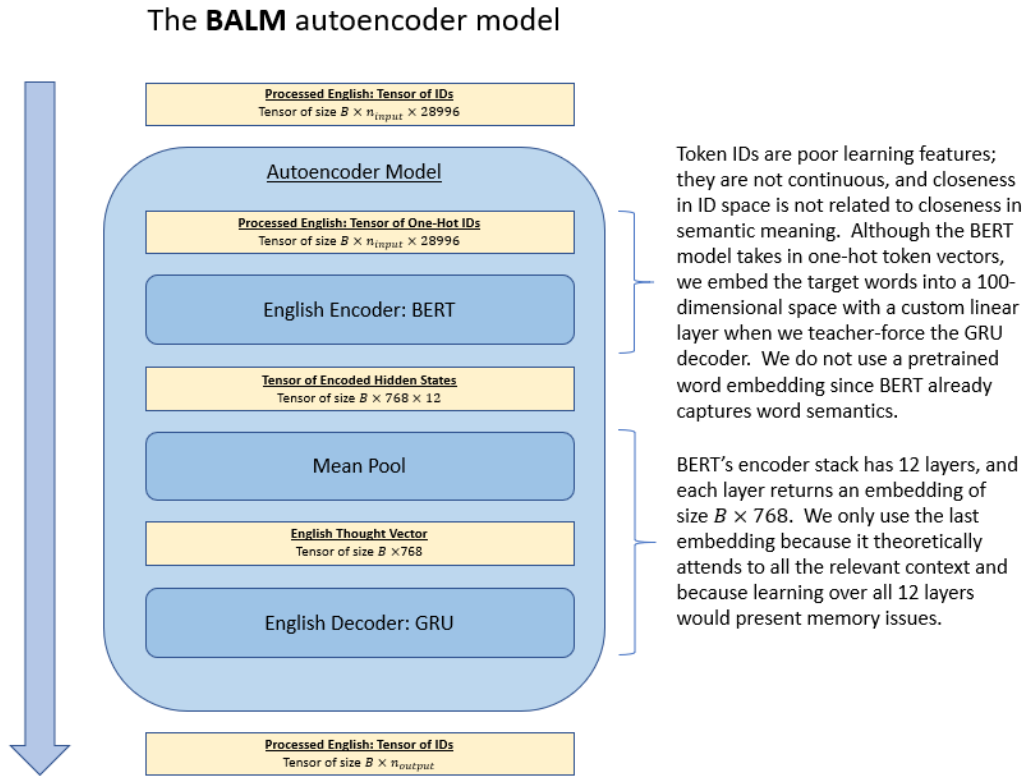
The **BALM** autoencoder model

Processed English: Tensor of IDs
Tensor of size $B \times n_{input} \times 28996$

Autoencoder Model

Processed English: Tensor of One-Hot IDs
Tensor of size $B \times n_{input} \times 28996$

English Encoder: BERT

Tensor of Encoded Hidden States
Tensor of size $B \times 768 \times 12$

Mean Pool

English Thought Vector
Tensor of size $B \times 768$

English Decoder: GRU

Processed English: Tensor of IDs
Tensor of size $B \times n_{output}$

Token IDs are poor learning features; they are not continuous, and closeness in ID space is not related to closeness in semantic meaning. Although the BERT model takes in one-hot token vectors, we embed the target words into a 100-dimensional space with a custom linear layer when we teacher-force the GRU decoder. We do not use a pretrained word embedding since BERT already captures word semantics.

BERT's encoder stack has 12 layers, and each layer returns an embedding of size $B \times 768$. We only use the last embedding because it theoretically attends to all the relevant context and because learning over all 12 layers would present memory issues.